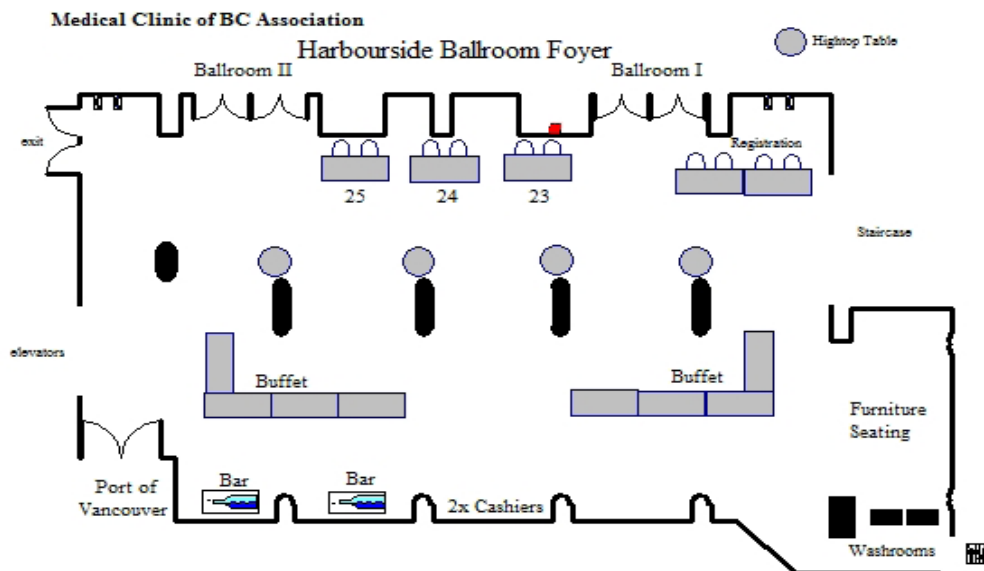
Medical Clinic of BC Association

Harbourside Ballroom Foyer

Hightop Table

Ballroom II

Ballroom I

exit

Registration

25

24

23

Staircase

elevators

Buffet

Buffet

Furniture Seating

Bar

Bar

Port of Vancouver

2x Cashiers

Washrooms